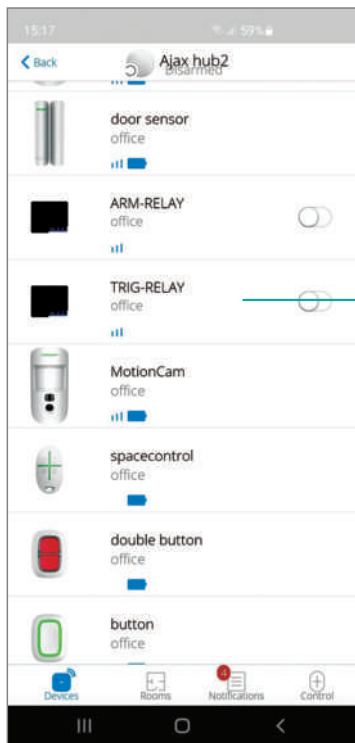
15:17 59%

Back Ajax hub2 Disarmed

door sensor
office

ARM-RELAY
office

TRIG-RELAY
office

MotionCam
office

spacecontrol
office

double button
office

button
office

Devices Rooms 4 Notifications Control